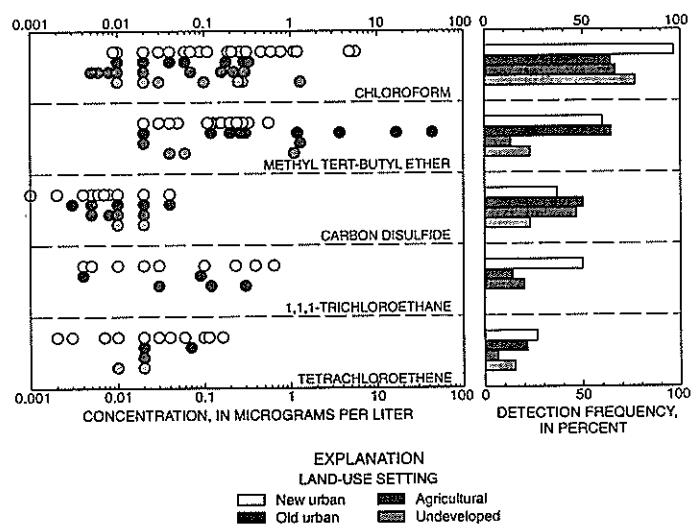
0.001 0.01 0.1 1 10 100

CHLOROFORM

METHYL TERT-BUTYL ETHER

CARBON DISULFIDE

1,1,1-TRICHLOROETHANE

TETRACHLOROETHENE

0.001 0.01 0.1 1 10 100

CONCENTRATION, IN MICROGRAMS PER LITER

0 50 100

0 50 100

DETECTION FREQUENCY, IN PERCENT

EXPLANATION

LAND-USE SETTING

New urban

Old urban

Agricultural

Undeveloped